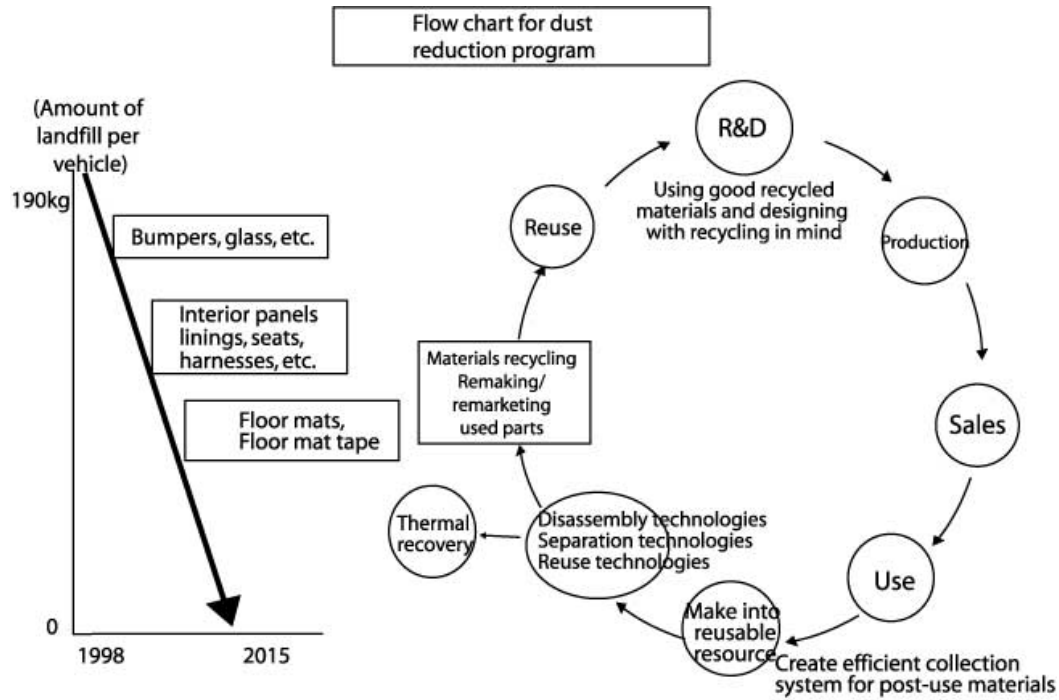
Flow chart for dust reduction program

(Amount of landfill per vehicle)

190kg

Bumpers, glass, etc.

Interior panels linings, seats, harnesses, etc.

Floor mats, Floor mat tape

0

1998

2015

R&D

Using good recycled materials and designing with recycling in mind

Production

Sales

Use

Make into reusable resource

Create efficient collection system for post-use materials

Disassembly technologies Separation technologies Reuse technologies

Thermal recovery

Materials recycling Remaking/ remarketing used parts

Reuse